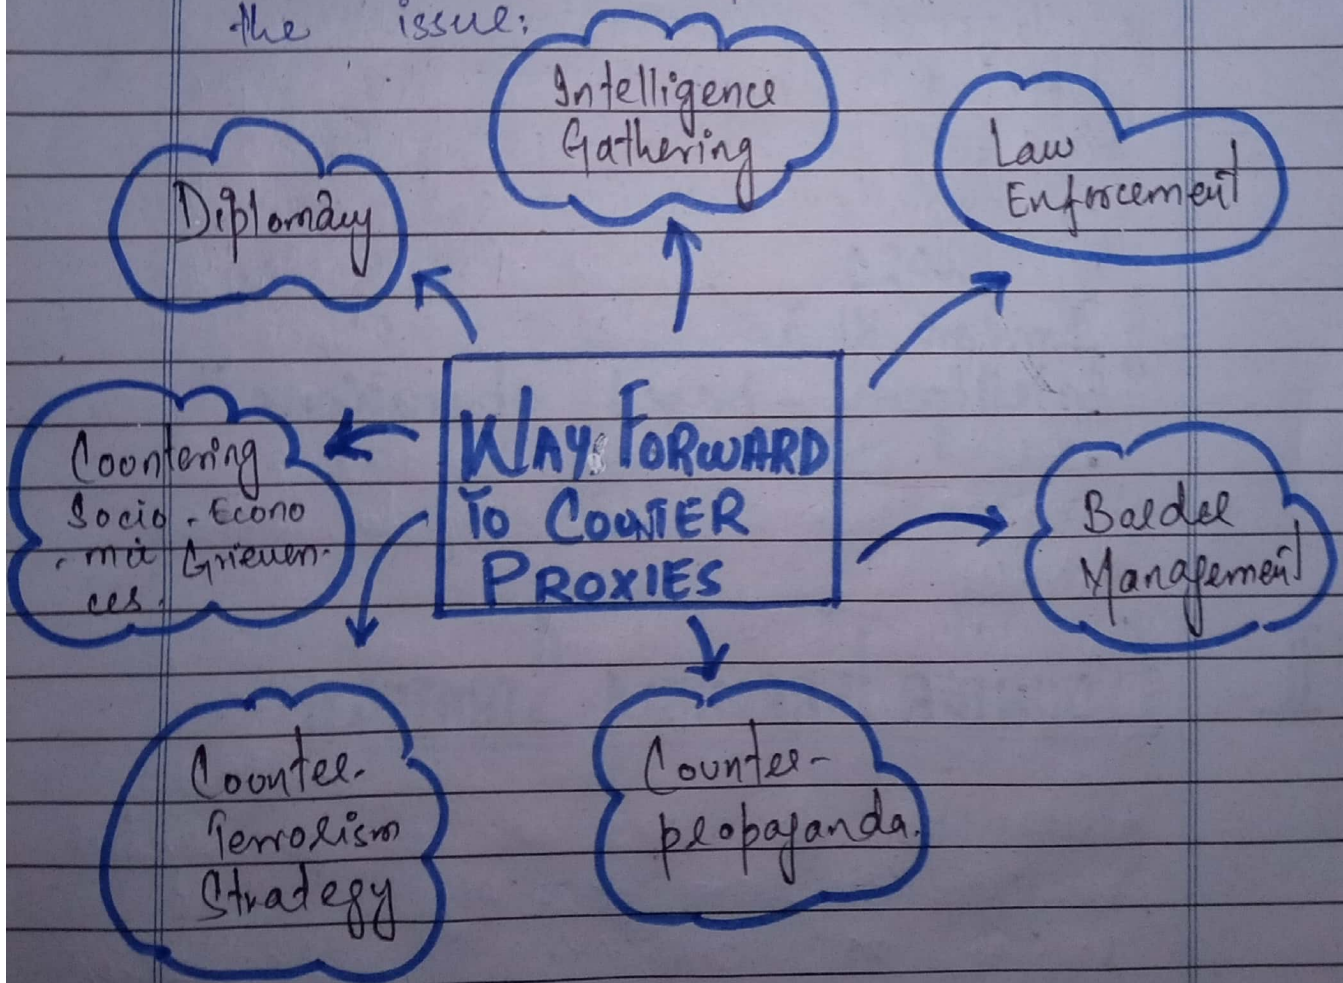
the issue:

WAY FORWARD TO COUNTER PROXIES

Intelligence Gathering

Diplomacy

Law Enforcement

Countering Socio-Economic Grievences.

Balder Management

Counter-Terrolism Stradegy

Counter-propaganda.